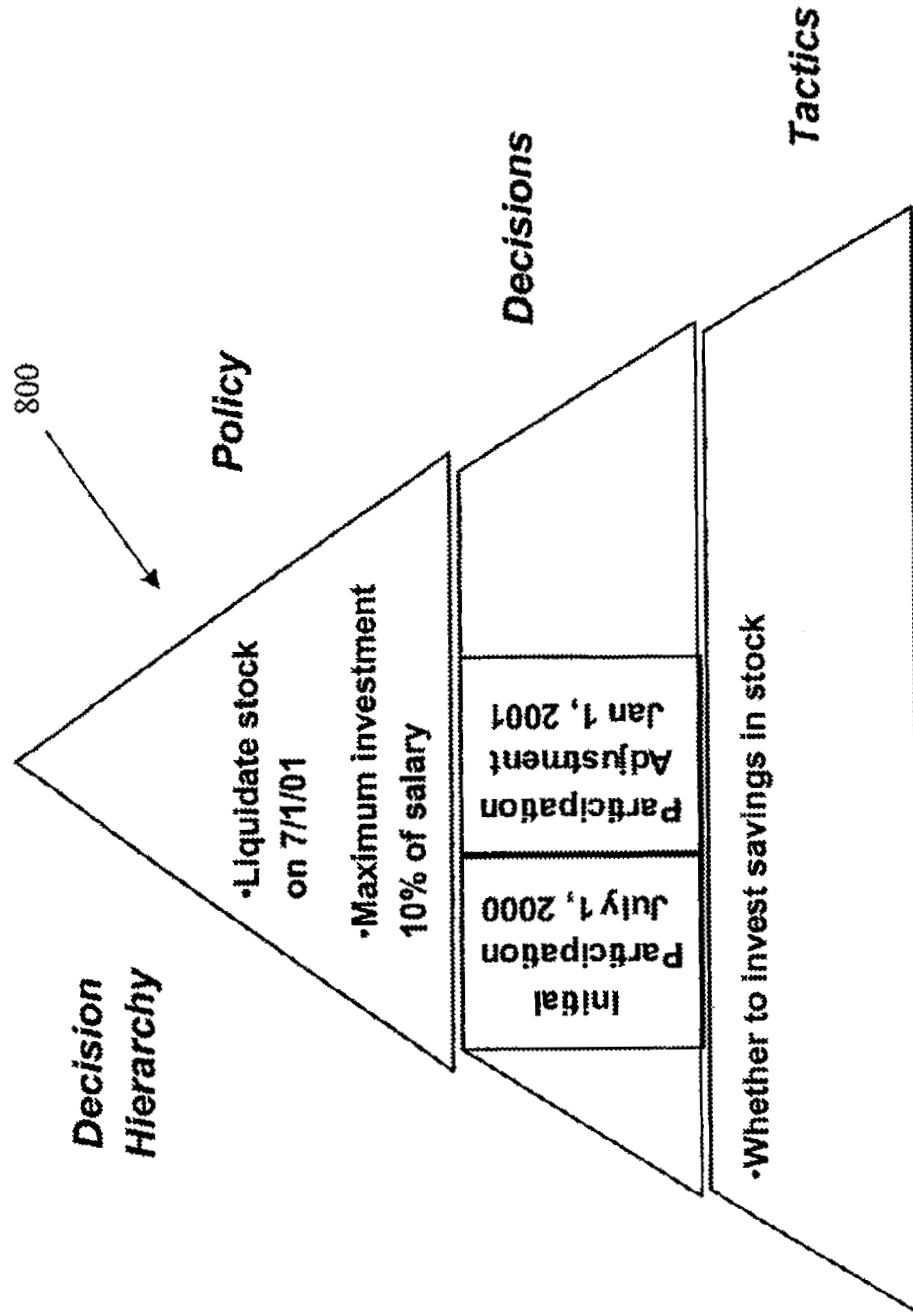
Decision Hierarchy

800

Policy

•Liquidate stock on 7/1/01

•Maximum investment 10% of salary

Decisions

Initial Participation July 1, 2000

Participation Adjustment Jan 1, 2001

Tactics

•Whether to invest savings in stock